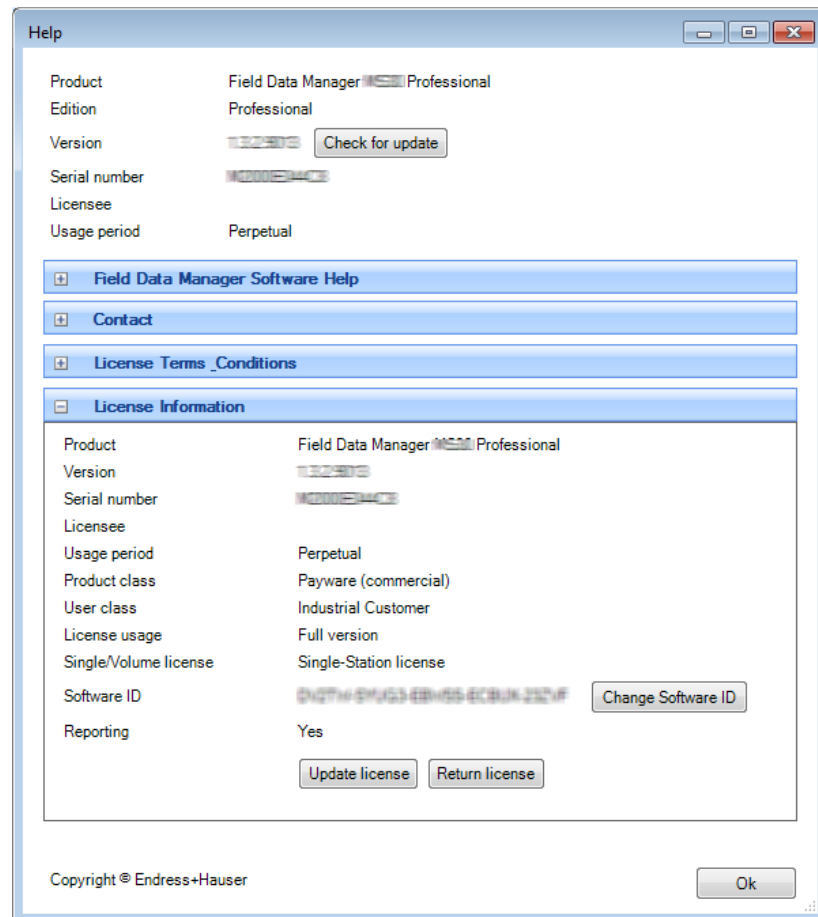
Help

| | |
|---|---|
| Product | Field Data Manager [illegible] Professional |
| Edition | Professional |
| Version | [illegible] Check for update |
| Serial number | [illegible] |
| Licensee | |
| Usage period | Perpetual |

⊞ Field Data Manager Software Help

⊞ Contact

⊞ License Terms _Conditions

⊟ License Information

| | |
|---|---|
| Product | Field Data Manager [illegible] Professional |
| Version | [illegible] |
| Serial number | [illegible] |
| Licensee | |
| Usage period | Perpetual |
| Product class | Payware (commercial) |
| User class | Industrial Customer |
| License usage | Full version |
| Single/Volume license | Single-Station license |
| Software ID | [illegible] Change Software ID |
| Reporting | Yes |

Update license Return license

Copyright © Endress+Hauser

Ok